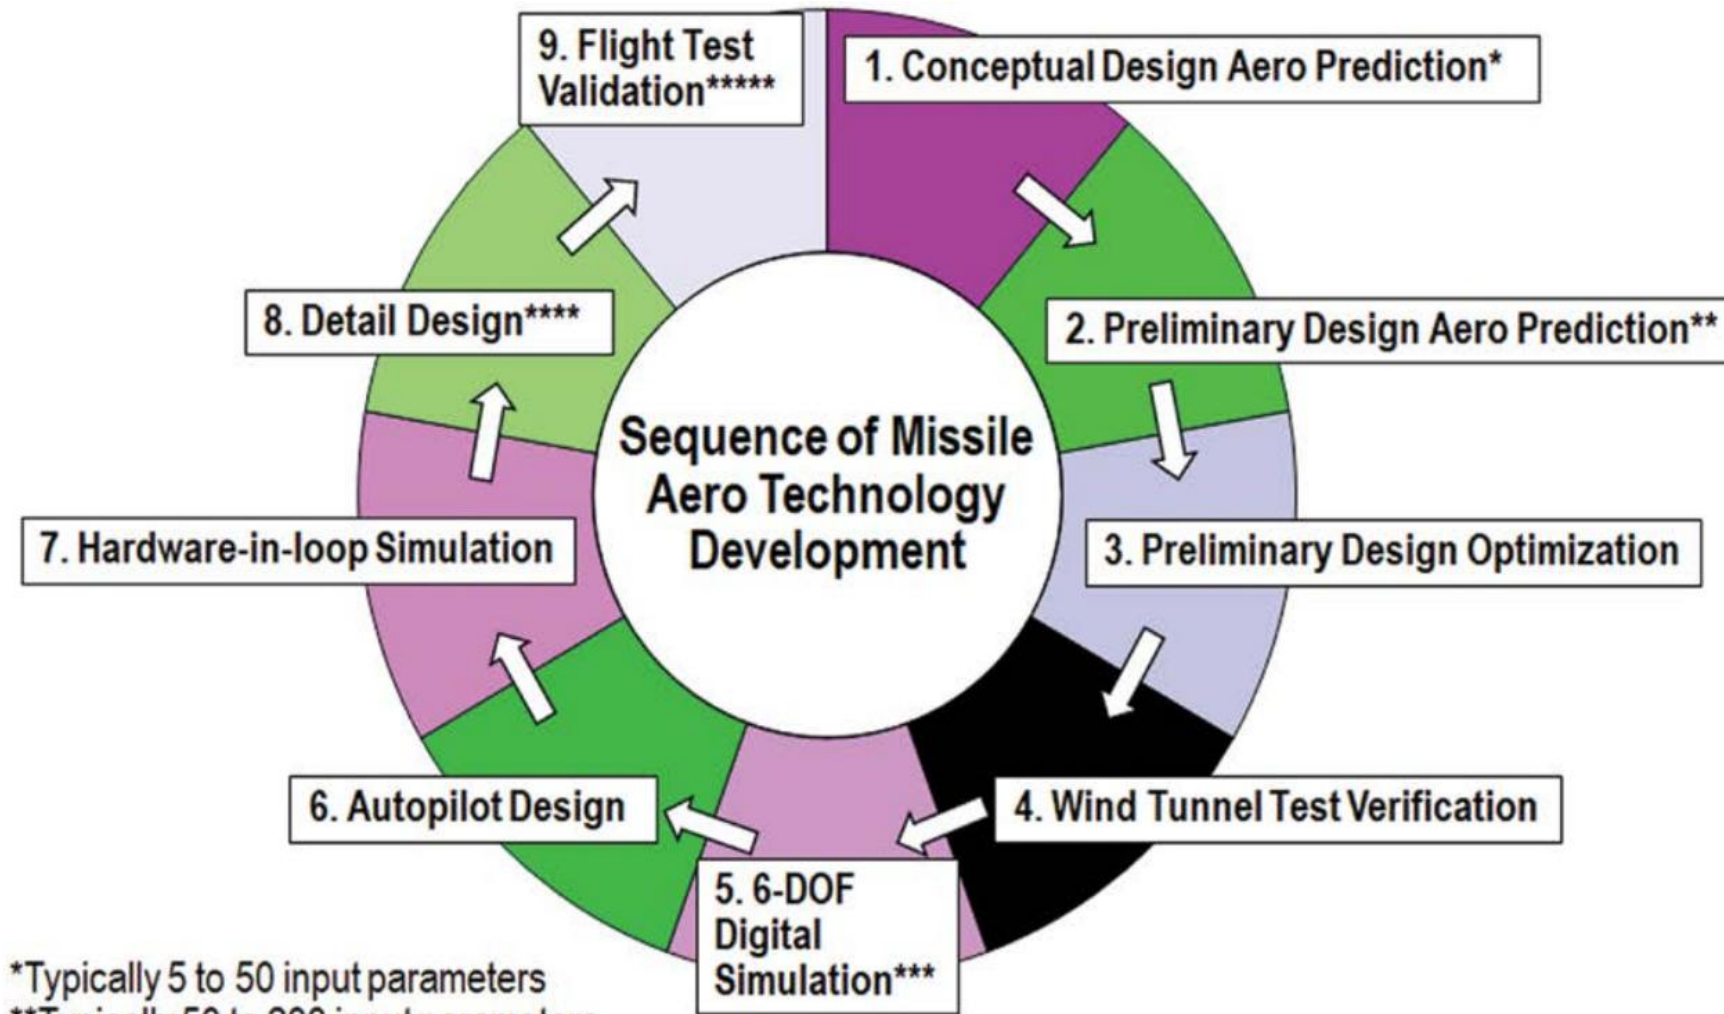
9. Flight Test Validation*****

1. Conceptual Design Aero Prediction*

8. Detail Design****

2. Preliminary Design Aero Prediction**

Sequence of Missile Aero Technology Development

7. Hardware-in-loop Simulation

3. Preliminary Design Optimization

6. Autopilot Design

4. Wind Tunnel Test Verification

5. 6-DOF Digital Simulation***

*Typically 5 to 50 input parameters
**Typically 50 to 200 input parameters